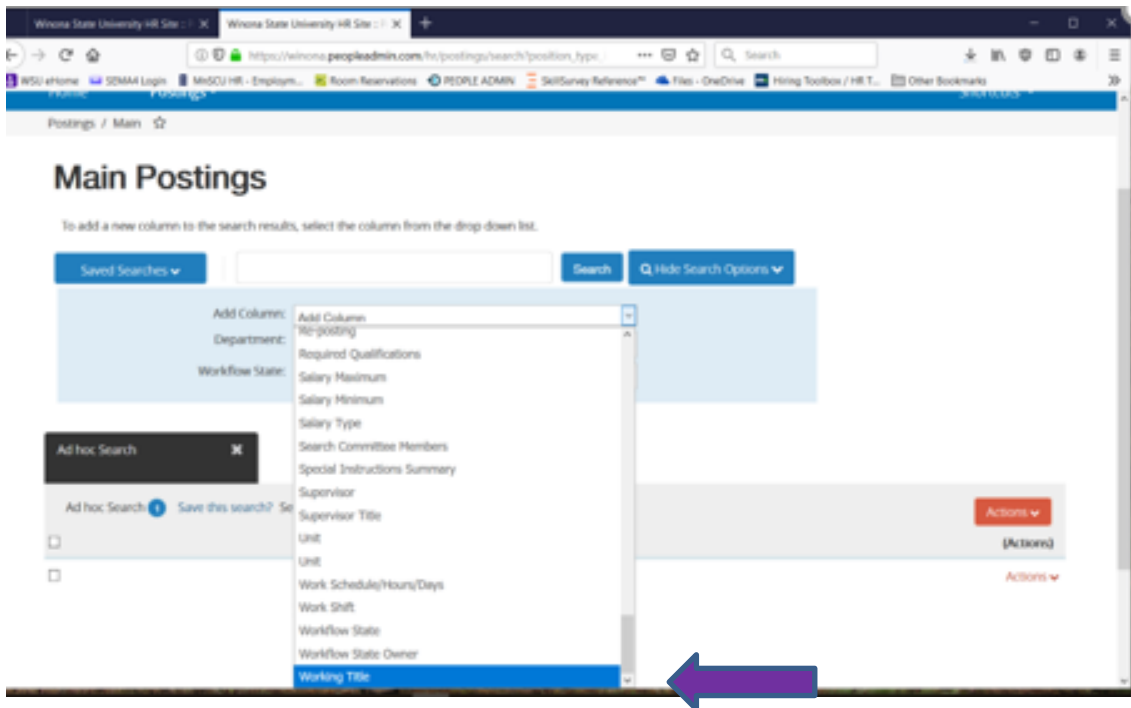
Winona State University HR Site :: P ×
Winona State University HR Site :: P ×
+
https://winona.peopleadmin.com/hr/postings/search?position_type_
Search
WSU eHome SEMA4 Login MnSCU HR - Employm... Room Reservations PEOPLE ADMIN SkillSurvey Reference Files - OneDrive Hiring Toolbox / HR T... Other Bookmarks
Home Postings Shortcuts

Postings / Main

Main Postings

To add a new column to the search results, select the column from the drop down list.

Saved Searches
Search
Hide Search Options

Add Column:
Department:
Workflow State:

Add Column
Re-posting
Required Qualifications
Salary Maximum
Salary Minimum
Salary Type
Search Committee Members
Special Instructions Summary
Supervisor
Supervisor Title
Unit
Unit
Work Schedule/Hours/Days
Work Shift
Workflow State
Workflow State Owner
Working Title

Ad hoc Search ×

Ad hoc Search 1 Save this search? Se

Actions
(Actions)
Actions